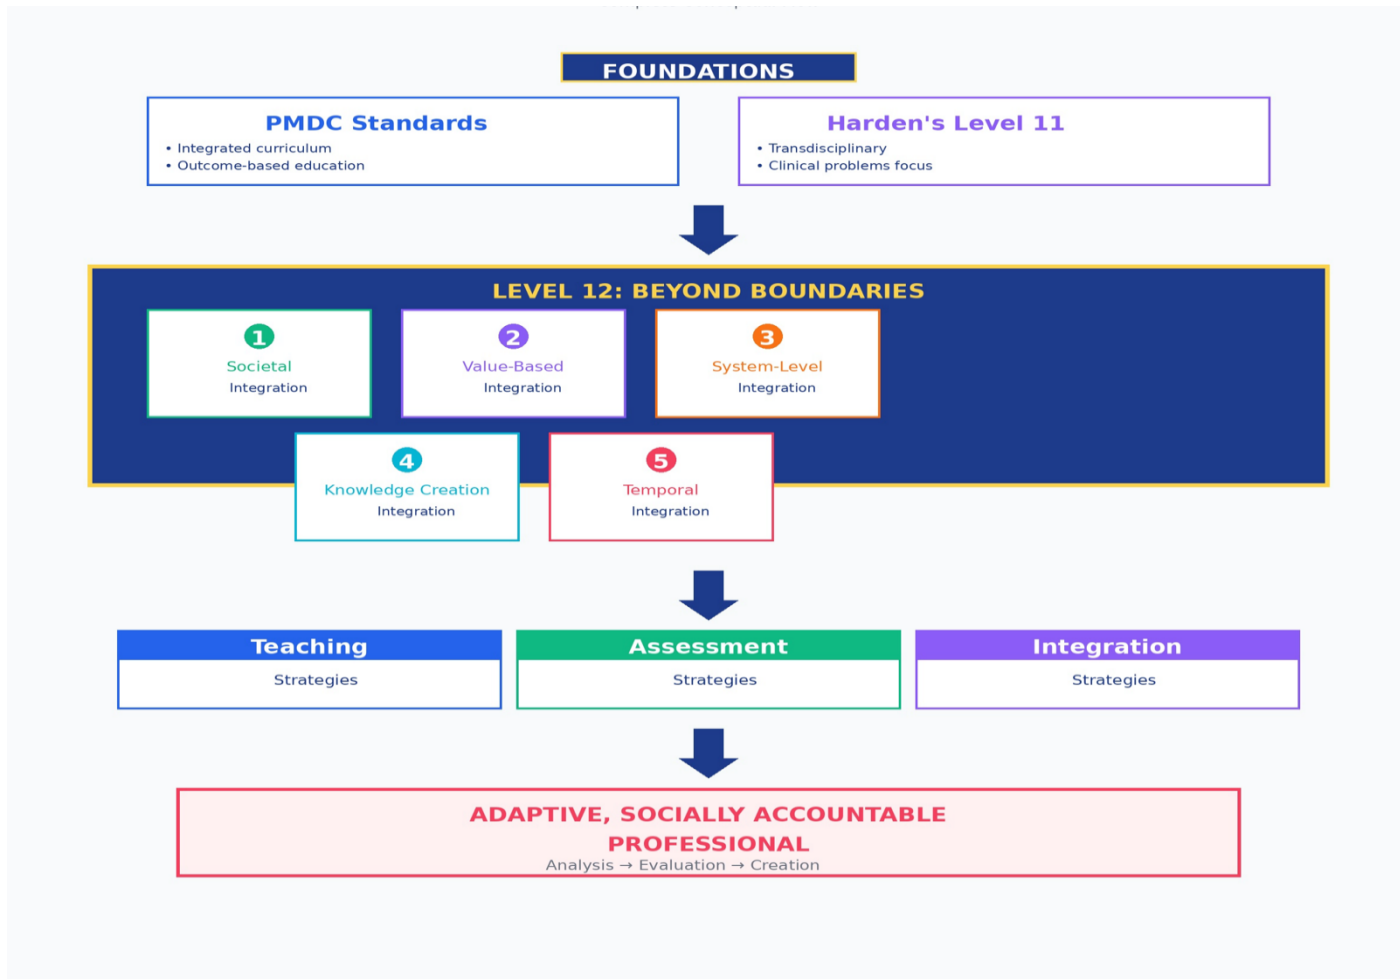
FOUNDATIONS

PMDC Standards
• Integrated curriculum
• Outcome-based education

Harden's Level 11
• Transdisciplinary
• Clinical problems focus

LEVEL 12: BEYOND BOUNDARIES

1
Societal
Integration

2
Value-Based
Integration

3
System-Level
Integration

4
Knowledge Creation
Integration

5
Temporal
Integration

Teaching
Strategies

Assessment
Strategies

Integration
Strategies

ADAPTIVE, SOCIALLY ACCOUNTABLE PROFESSIONAL
Analysis → Evaluation → Creation